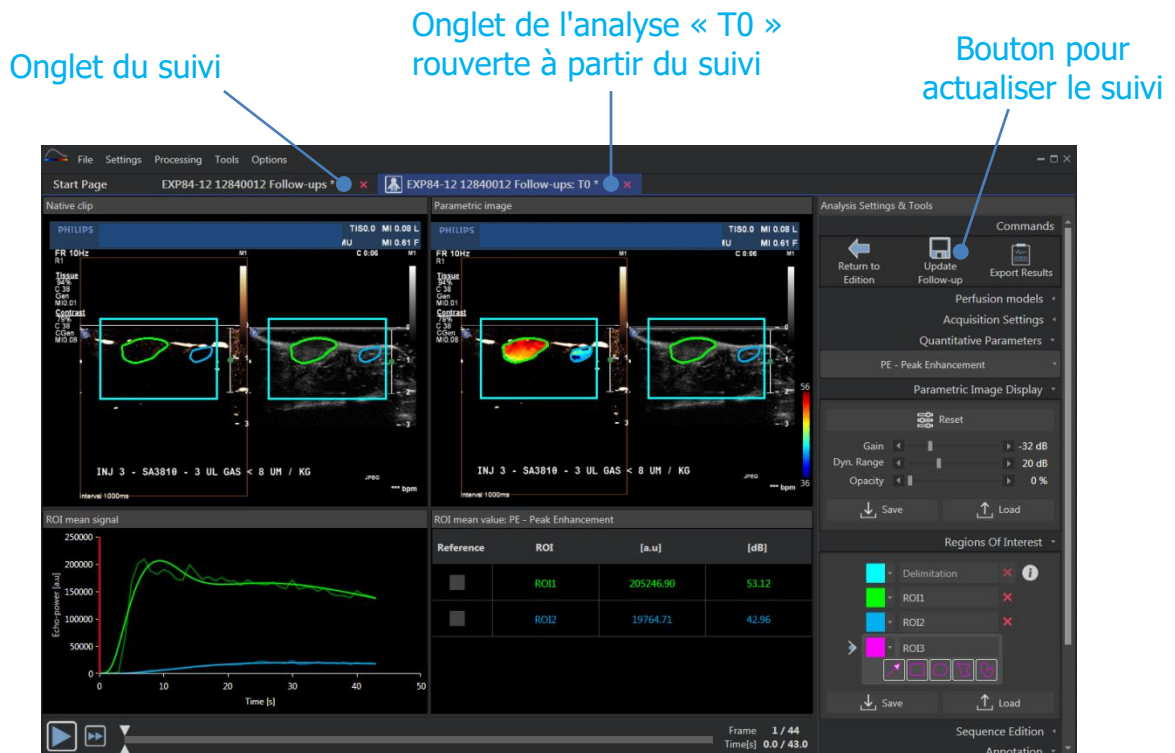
Onglet du suivi

Onglet de l'analyse « T0 » rouverte à partir du suivi

Bouton pour actualiser le suivi

File Settings Processing Tools Options

Start Page EXP84-12 12840012 Follow-ups * × EXP84-12 12840012 Follow-ups: T0 * ×

Native clip

PHILIPS TIS0.0 MI 0.08 L MI 0.61 F

FR 10Hz R1 C 0:06 M1

Tissue 94% C 38 Gen MI0.01 Contrast 76% C 38 CGen MI0.08

INJ 3 - SA3810 - 3 UL GAS < 8 UM / KG

JPEG *** bpm

interval 1000ms

Parametric image

PHILIPS TIS0.0 MI 0.08 L MI 0.61 F

FR 10Hz R1 C 0:06 M1

Tissue 94% C 38 Gen MI0.01 Contrast 76% C 38 CGen MI0.08

56

36

INJ 3 - SA3810 - 3 UL GAS < 8 UM / KG

JPEG *** bpm

interval 1000ms

Analysis Settings & Tools

Commands

Return to Edition

Update Follow-up

Export Results

Perfusion models

Acquisition Settings

Quantitative Parameters

PE - Peak Enhancement

Parametric Image Display

Reset

Gain -32 dB

Dyn. Range 20 dB

Opacity 0 %

Save Load

Regions Of Interest

Delimitation

ROI1

ROI2

ROI3

Save Load

Sequence Edition

Annotation

ROI mean signal

250000 200000 150000 100000 50000 0

Echo-power [a.u]

0 10 20 30 40 50

Time [s]

ROI mean value: PE - Peak Enhancement

| Reference | ROI | [a.u] | [dB] |
|---|---|---|---|
| | ROI1 | 205246.90 | 53.12 |
| | ROI2 | 19764.71 | 42.96 |

Frame 1 / 44
Time[s] 0.0 / 43.0